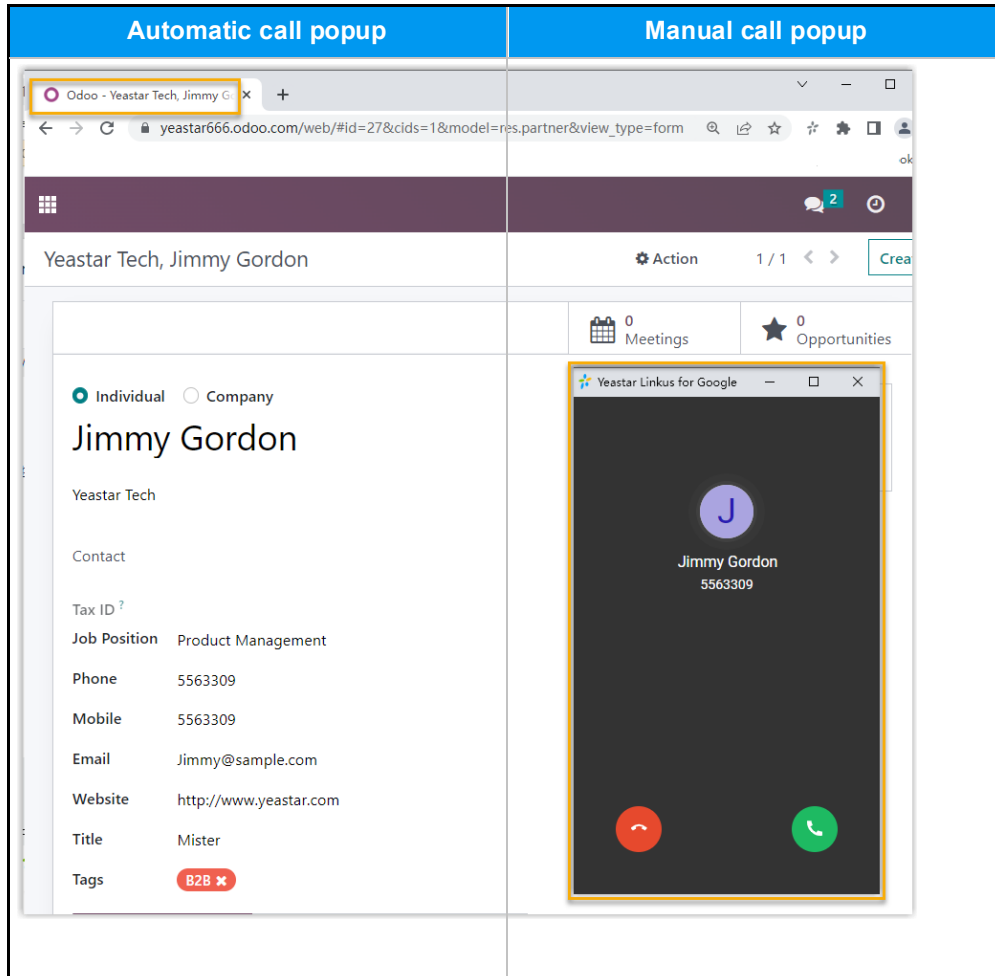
| Automatic call popup | Manual call popup |
|---|---|

Odoo - Yeastar Tech, Jimmy G

yeastar666.odoo.com/web/#id=27&cids=1&model=res.partner&view_type=form

ok

2

Yeastar Tech, Jimmy Gordon

Action

1 / 1

Crea

0
Meetings

0
Opportunities

Individual Company

Jimmy Gordon

Yeastar Tech

Contact

Tax ID ?

Job Position Product Management

Phone 5563309

Mobile 5563309

Email Jimmy@sample.com

Website http://www.yeastar.com

Title Mister

Tags B2B

Yeastar Linkus for Google

J

Jimmy Gordon
5563309